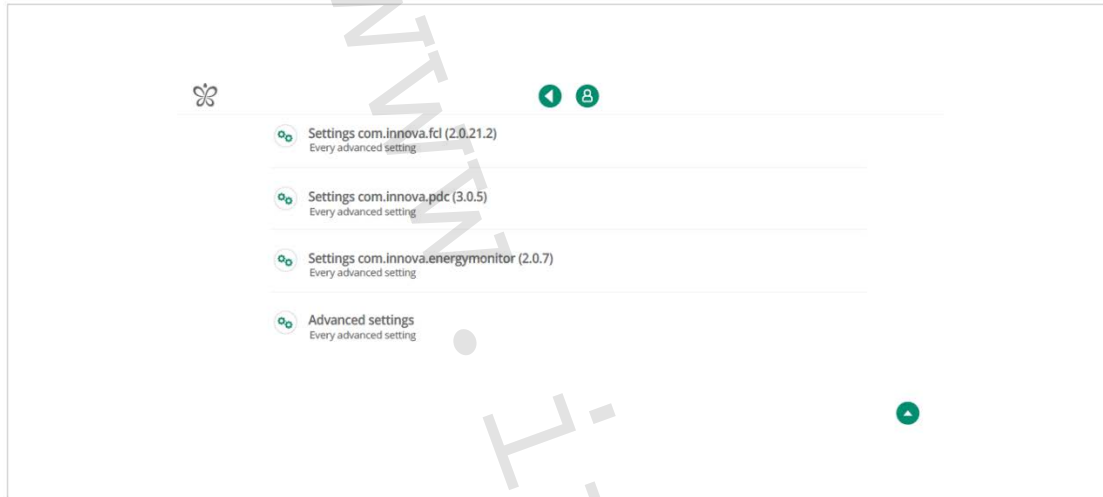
Settings com.innova.fcl (2.0.21.2)
Every advanced setting

Settings com.innova.pdc (3.0.5)
Every advanced setting

Settings com.innova.energymonitor (2.0.7)
Every advanced setting

Advanced settings
Every advanced setting

www.i